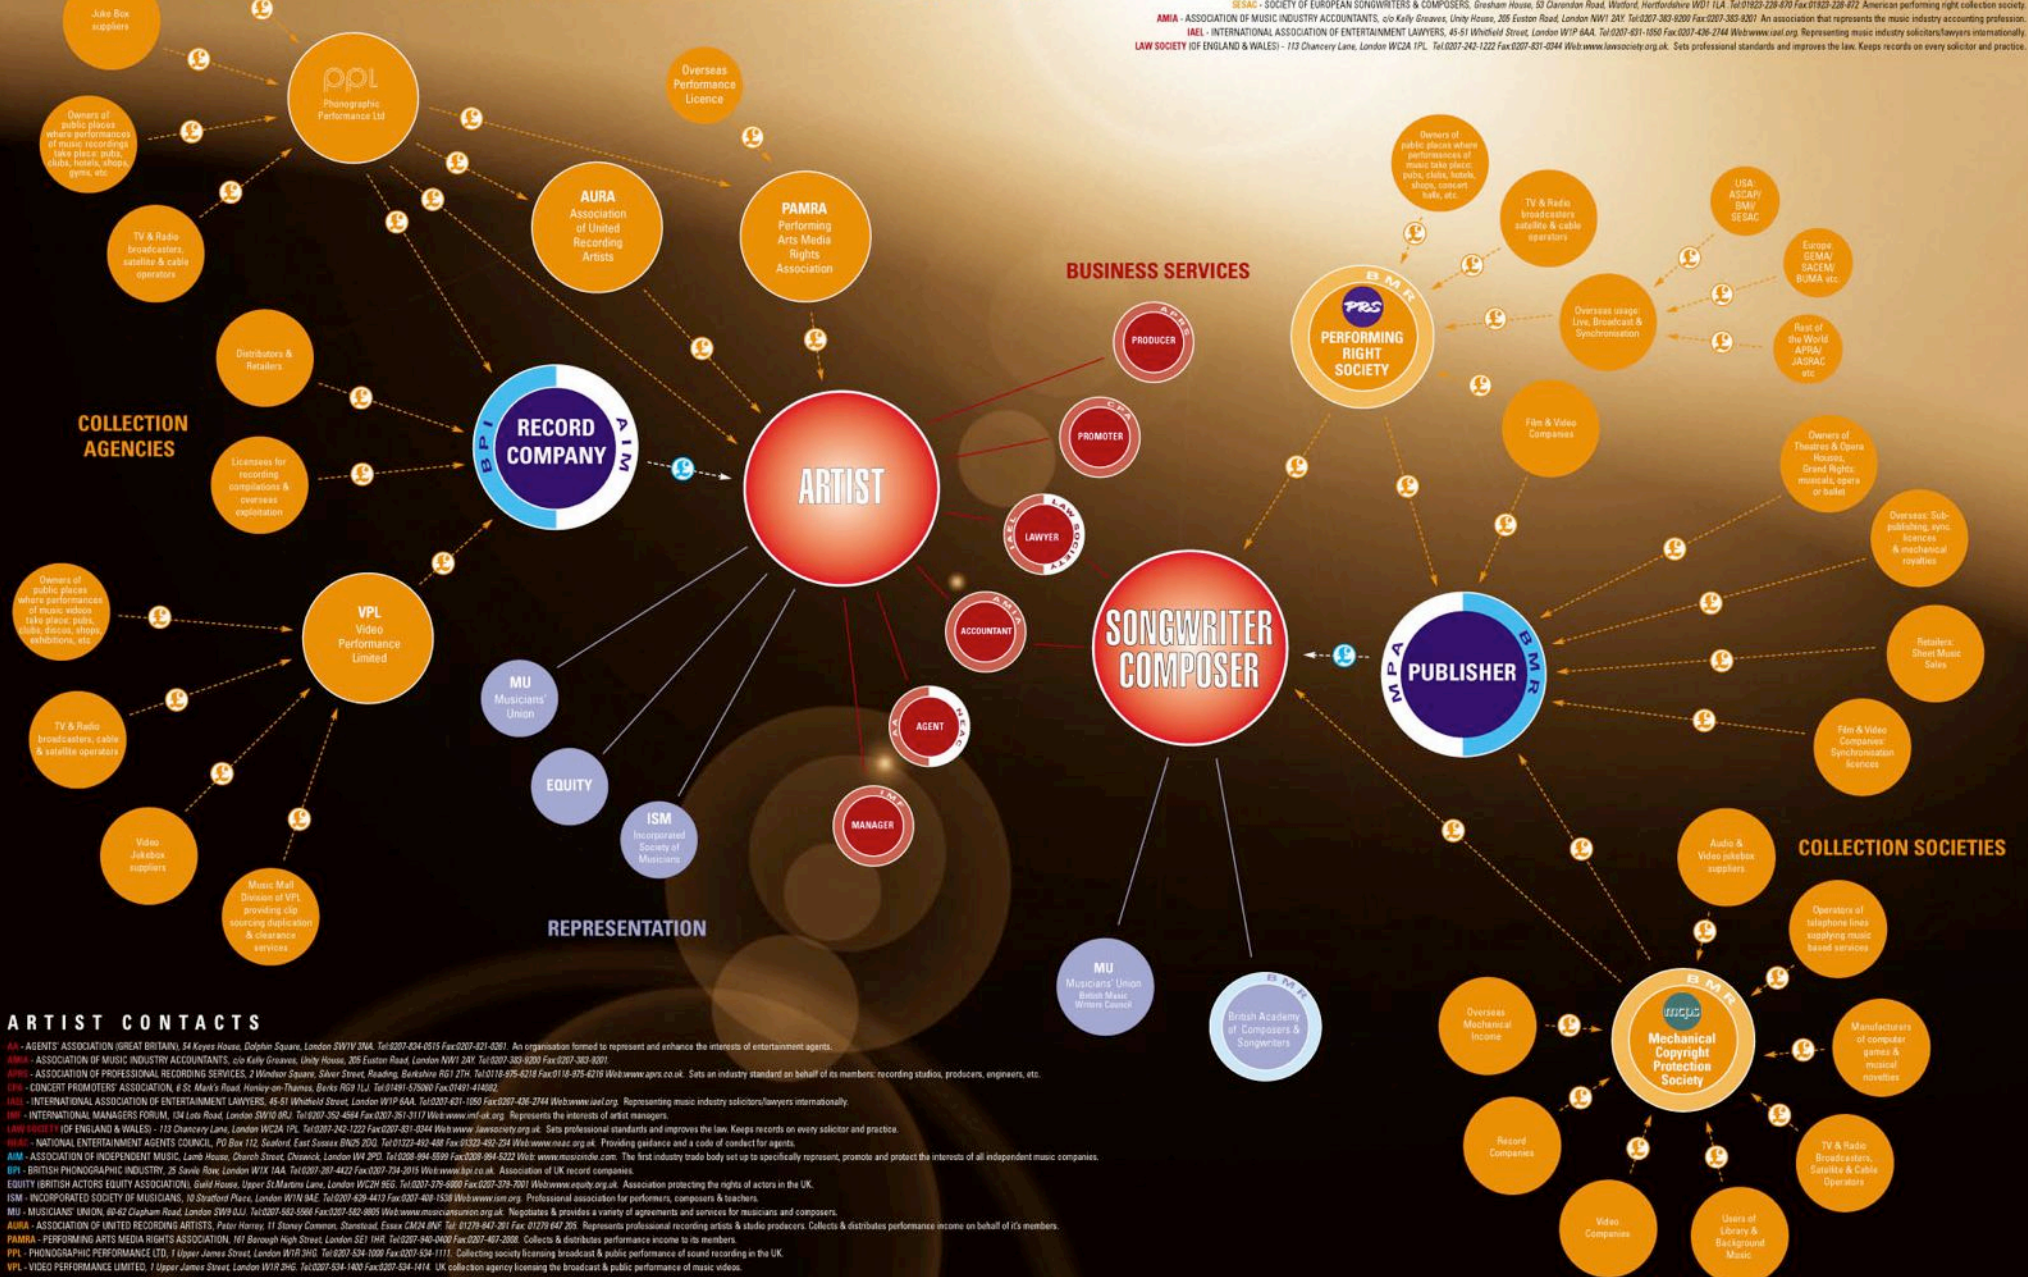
SESAC - SOCIETY OF EUROPEAN SONGWRITERS & COMPOSERS, Gresham House, 53 Clarendon Road, Watford, Hertfordshire WD1 1LA Tel:01923-228-870 Fax:01923-228-872 American performing right collection society.
AMIA - ASSOCIATION OF MUSIC INDUSTRY ACCOUNTANTS, c/o Kelly Greaves, Unity House, 205 Euston Road, London NW1 2AY. Tel:0207-383-9200 Fax:0207-383-9201 An association that represents the music industry accounting profession.
IAEL - INTERNATIONAL ASSOCIATION OF ENTERTAINMENT LAWYERS, 45-51 Whitfield Street, London W1P 6AA. Tel:0207-631-1050 Fax:0207-436-2744 Web:www.iael.org Representing music industry solicitors/lawyers internationally.
LAW SOCIETY (OF ENGLAND & WALES) - 113 Chancery Lane, London WC2A 1PL. Tel:0207-242-1222 Fax:0207-831-0344 Web:www.lawsociety.org.uk. Sets professional standards and improves the law. Keeps records on every solicitor and practice.

Juke Box suppliers

ppl Phonographic Performance Ltd

Owners of public places where performances of music recordings take place: pubs, clubs, hotels, shops, gyms, etc

TV & Radio broadcasters, satellite & cable operators

Overseas Performance Licence

AURA Association of United Recording Artists

PAMRA Performing Arts Media Rights Association

Distributors & Retailers

COLLECTION AGENCIES

BPI RECORD COMPANY AIM

Licensees for recording compilations & overseas exploitation

ARTIST

BUSINESS SERVICES

APRS PRODUCER

CPA PROMOTER

IAEL LAWYER LAW SOCIETY

AMIA ACCOUNTANT

AA AGENT NEAC

IMF MANAGER

Owners of public places where performances of music videos take place: pubs, clubs, discos, shops, exhibitions, etc

VPL Video Performance Limited

TV & Radio broadcasters, cable & satellite operators

Video Jukebox suppliers

Music Mall Division of VPL providing clip sourcing duplication & clearance services

MU Musicians' Union

EQUITY

ISM Incorporated Society of Musicians

REPRESENTATION

SONGWRITER COMPOSER

MU Musicians' Union British Music Writers Council

BMR British Academy of Composers & Songwriters

Owners of public places where performances of music take place: pubs, clubs, hotels, shops, concert halls, etc.

TV & Radio broadcasters satellite & cable operators

USA: ASCAP/ BMI/ SESAC

Europe GEMA/ SACEM/ BUMA etc.

Overseas usage Live, Broadcast & Synchronisation

Rest of the World APRA/ JASRAC etc

BMR PRS PERFORMING RIGHT SOCIETY

Film & Video Companies

Owners of Theatres & Opera Houses, Grand Rights: musicals, opera or ballet

Overseas: Sub-publishing, sync licences & mechanical royalties

MPA PUBLISHER BMR

Retailers: Sheet Music Sales

Film & Video Companies: Synchronisation licences

Audio & Video jukebox suppliers

COLLECTION SOCIETIES

Operators of telephone lines supplying music based services

Overseas Mechanical Income

BMR mcps Mechanical Copyright Protection Society

Manufacturers of computer games & musical novelties

Record Companies

TV & Radio Broadcasters, Satellite & Cable Operators

Video Companies

Users of Library & Background Music

ARTIST CONTACTS
AA - AGENTS' ASSOCIATION (GREAT BRITAIN), 54 Keyes House, Dolphin Square, London SW1V 3NA. Tel:0207-834-0515 Fax:0207-821-0261. An organisation formed to represent and enhance the interests of entertainment agents.
AMIA - ASSOCIATION OF MUSIC INDUSTRY ACCOUNTANTS, c/o Kelly Greaves, Unity House, 205 Euston Road, London NW1 2AY. Tel:0207-383-9200 Fax:0207-383-9201.
APRS - ASSOCIATION OF PROFESSIONAL RECORDING SERVICES, 2 Windsor Square, Silver Street, Reading, Berkshire RG1 2TH. Tel:0118-975-6218 Fax:0118-975-6216 Web:www.aprs.co.uk. Sets an industry standard on behalf of its members: recording studios, producers, engineers, etc.
CPA - CONCERT PROMOTERS' ASSOCIATION, 6 St. Mark's Road, Henley-on-Thames, Berks RG9 1LJ. Tel:01491-575060 Fax:01491-414082.
IAEL - INTERNATIONAL ASSOCIATION OF ENTERTAINMENT LAWYERS, 45-51 Whitfield Street, London W1P 6AA. Tel:0207-631-1050 Fax:0207-436-2744 Web:www.iael.org. Representing music industry solicitors/lawyers internationally.
IMF - INTERNATIONAL MANAGERS FORUM, 134 Lots Road, London SW10 0RJ. Tel:0207-352-4564 Fax:0207-351-3117 Web:www.imf-uk.org. Represents the interests of artist managers.
LAW SOCIETY (OF ENGLAND & WALES) - 113 Chancery Lane, London WC2A 1PL. Tel:0207-242-1222 Fax:0207-831-0344 Web:www.lawsociety.org.uk. Sets professional standards and improves the law. Keeps records on every solicitor and practice.
NEAC - NATIONAL ENTERTAINMENT AGENTS COUNCIL, PO Box 112, Seaford, East Sussex BN25 2DQ. Tel:01323-492-488 Fax:01322-492-234 Web:www.neac.org.uk. Providing guidance and a code of conduct for agents.
AIM - ASSOCIATION OF INDEPENDENT MUSIC, Lamb House, Church Street, Chiswick, London W4 2PD. Tel:0208-994-5599 Fax:0208-994-5222 Web:www.musicindie.com. The first industry trade body set up to specifically represent, promote and protect the interests of all independent music companies.
BPI - BRITISH PHONOGRAPHIC INDUSTRY, 25 Savile Row, London W1X 1AA. Tel:0207-287-4422 Fax:0207-734-2015 Web:www.bpi.co.uk. Association of UK record companies.
EQUITY (BRITISH ACTORS EQUITY ASSOCIATION), Guild House, Upper St.Martins Lane, London WC2H 9EG. Tel:0207-379-6000 Fax:0207-379-7001 Web:www.equity.org.uk. Association protecting the rights of actors in the UK.
ISM - INCORPORATED SOCIETY OF MUSICIANS, 10 Stratford Place, London W1N 9AE. Tel:0207-629-4413 Fax:0207-408-1538 Web:www.ism.org. Professional association for performers, composers & teachers.
MU - MUSICIANS' UNION, 60-62 Clapham Road, London SW9 0JJ. Tel:0207-582-5566 Fax:0207-582-9805 Web:www.musiciansunion.org.uk. Negotiates & provides a variety of agreements and services for musicians and composers.
AURA - ASSOCIATION OF UNITED RECORDING ARTISTS, Peter Horrey, 11 Stoney Common, Stansted, Essex CM24 8NF. Tel: 01279-847-261 Fax: 01279 647 205. Represents professional recording artists & studio producers. Collects & distributes performance income on behalf of it's members.
PAMRA - PERFORMING ARTS MEDIA RIGHTS ASSOCIATION, 161 Borough High Street, London SE1 1HR. Tel:0207-940-0400 Fax:0207-407-2008. Collects & distributes performance income to its members.
PPL - PHONOGRAPHIC PERFORMANCE LTD, 1 Upper James Street, London W1R 3HG. Tel:0207-534-1000 Fax:0207-534-1111. Collecting society licensing broadcast & public performance of sound recording in the UK.
VPL - VIDEO PERFORMANCE LIMITED, 1 Upper James Street, London W1R 3HG. Tel:0207-534-1400 Fax:0207-534-1414. UK collection agency licensing the broadcast & public performance of music videos.